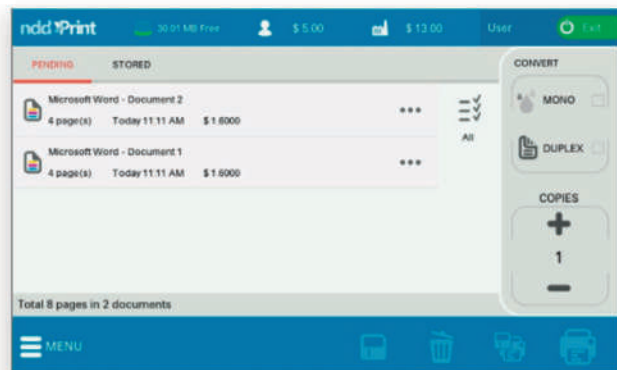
ndd Print
30.01 MB Free
$ 5.00
$ 13.00
User
Exit

PENDING
STORED

Microsoft Word - Document 2
4 page(s) Today 11:11 AM $ 1.6000

Microsoft Word - Document 1
4 page(s) Today 11:11 AM $ 1.6000

All

CONVERT
MONO
DUPLEX
COPIES
1

Total 8 pages in 2 documents

MENU